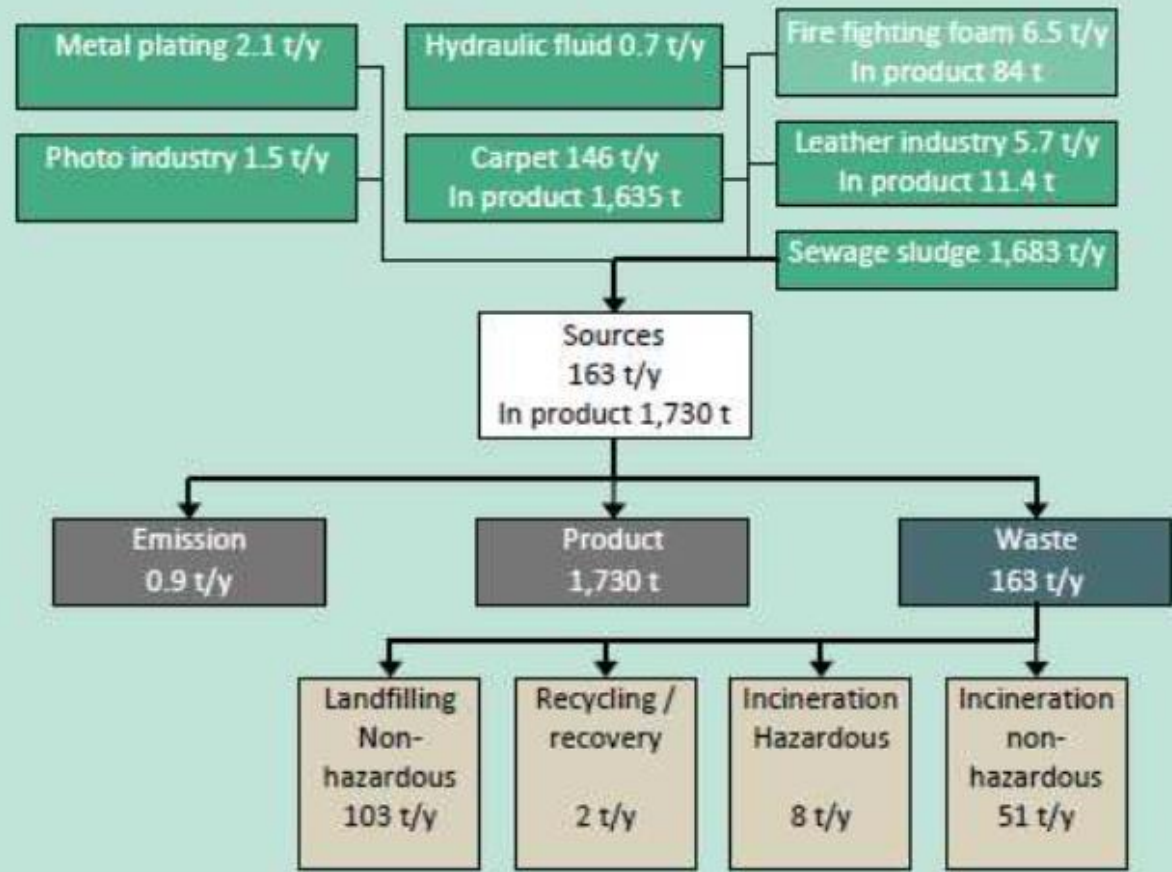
Metal plating 2.1 t/y

Photo industry 1.5 t/y

Hydraulic fluid 0.7 t/y

Carpet 146 t/y
In product 1,635 t

Fire fighting foam 6.5 t/y
In product 84 t

Leather industry 5.7 t/y
In product 11.4 t

Sewage sludge 1,683 t/y

Sources
163 t/y
In product 1,730 t

Emission
0.9 t/y

Product
1,730 t

Waste
163 t/y

Landfilling
Non-hazardous
103 t/y

Recycling / recovery
2 t/y

Incineration
Hazardous
8 t/y

Incineration
non-hazardous
51 t/y